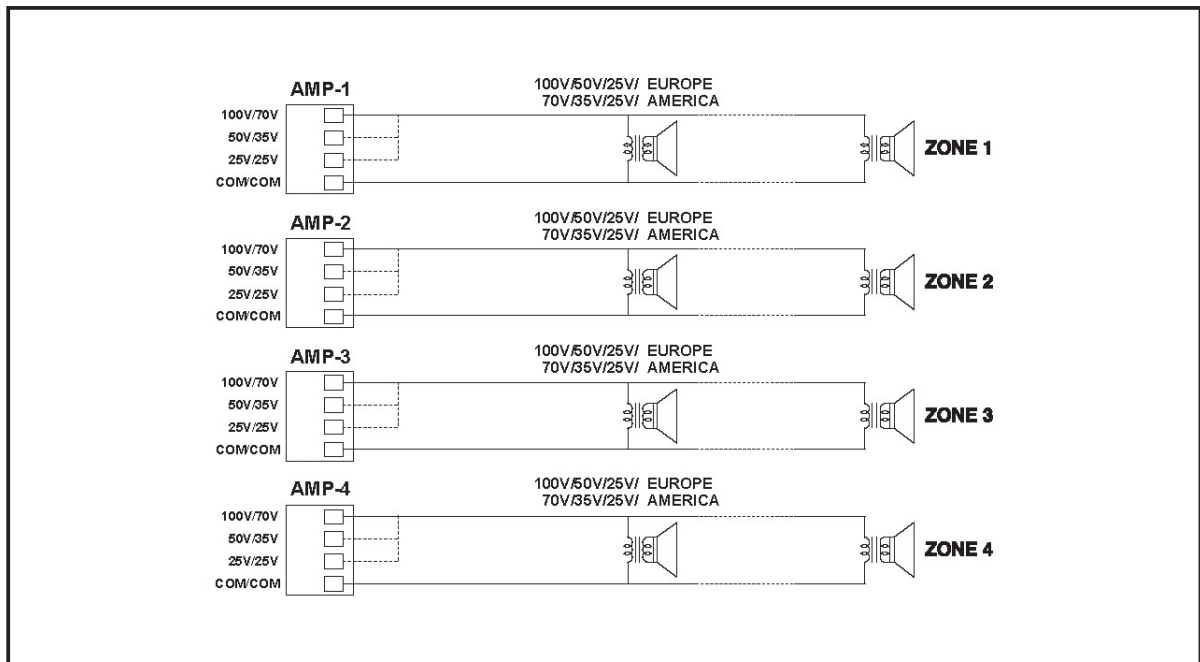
AMP-1
100V/70V
50V/35V
25V/25V
COM/COM
100V/50V/25V/ EUROPE
70V/35V/25V/ AMERICA
ZONE 1

AMP-2
100V/70V
50V/35V
25V/25V
COM/COM
100V/50V/25V/ EUROPE
70V/35V/25V/ AMERICA
ZONE 2

AMP-3
100V/70V
50V/35V
25V/25V
COM/COM
100V/50V/25V/ EUROPE
70V/35V/25V/ AMERICA
ZONE 3

AMP-4
100V/70V
50V/35V
25V/25V
COM/COM
100V/50V/25V/ EUROPE
70V/35V/25V/ AMERICA
ZONE 4